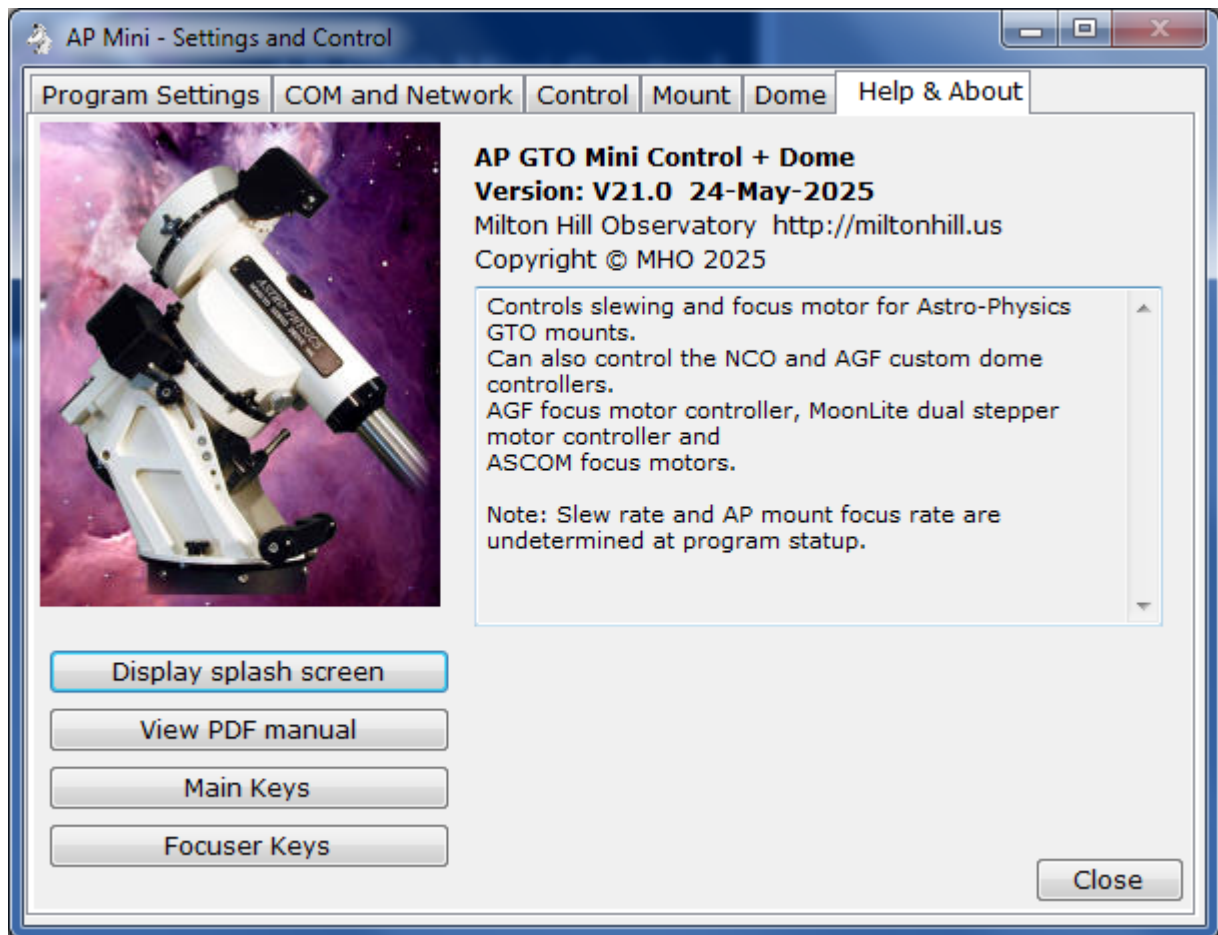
AP Mini - Settings and Control

Program Settings | COM and Network | Control | Mount | Dome | Help & About

ASTRO-PHYSICS

AP GTO Mini Control + Dome
Version: V21.0 24-May-2025
Milton Hill Observatory http://miltonhill.us
Copyright © MHO 2025

Controls slewing and focus motor for Astro-Physics GTO mounts.
Can also control the NCO and AGF custom dome controllers.
AGF focus motor controller, MoonLite dual stepper motor controller and
ASCOM focus motors.

Note: Slew rate and AP mount focus rate are undetermined at program statup.

Display splash screen
View PDF manual
Main Keys
Focuser Keys

Close